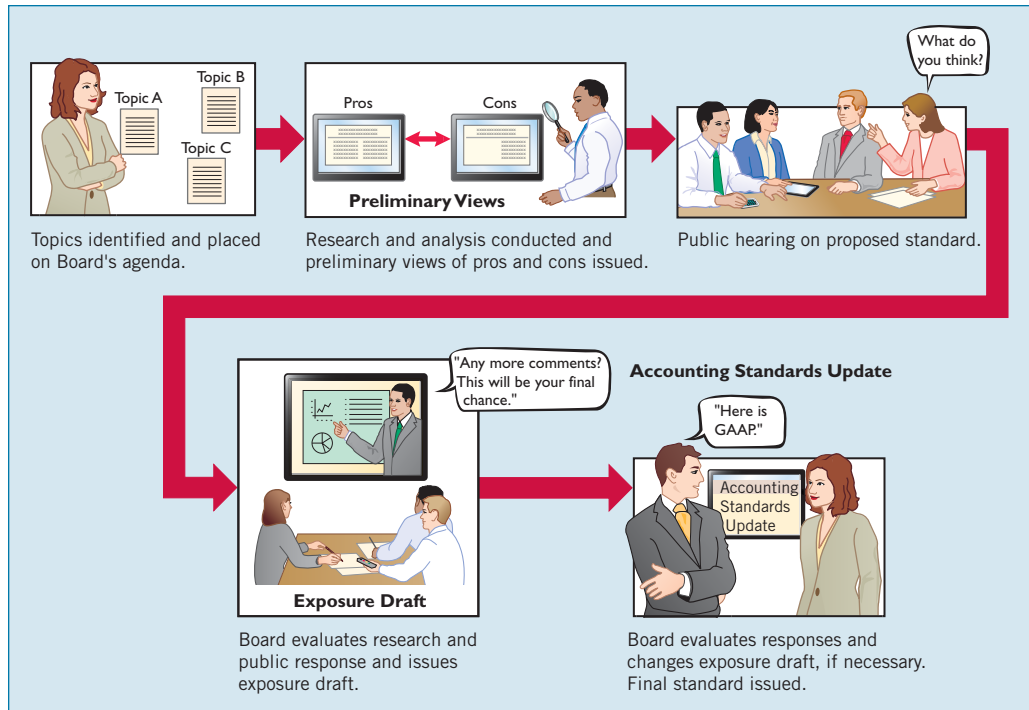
Topic A

Topic B

Topic C

Topics identified and placed on Board's agenda.

Pros

Cons

Preliminary Views

Research and analysis conducted and preliminary views of pros and cons issued.

What do you think?

Public hearing on proposed standard.

"Any more comments? This will be your final chance."

Exposure Draft

Board evaluates research and public response and issues exposure draft.

Accounting Standards Update

"Here is GAAP."

Accounting Standards Update

Board evaluates responses and changes exposure draft, if necessary. Final standard issued.